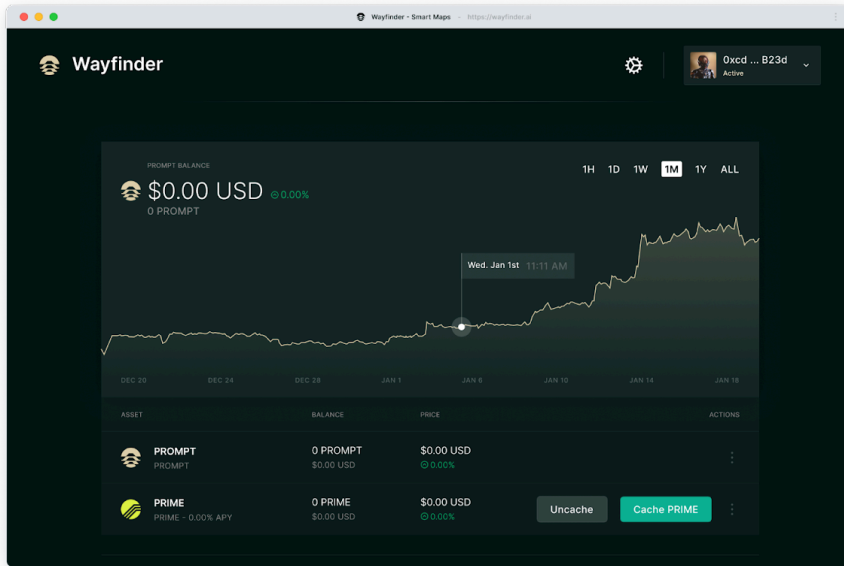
Wayfinder - Smart Maps — https://wayfinder.ai

Wayfinder

0xcd ... B23d
Active

PROMPT BALANCE
$0.00 USD 0.00%
0 PROMPT

1H 1D 1W 1M 1Y ALL

Wed. Jan 1st 11:11 AM

DEC 20 DEC 24 DEC 28 JAN 1 JAN 6 JAN 10 JAN 14 JAN 18

| ASSET | BALANCE | PRICE | ACTIONS |
|---|---|---|---|
| PROMPT PROMPT | 0 PROMPT $0.00 USD | $0.00 USD 0.00% | |
| PRIME PRIME - 0.00% APY | 0 PRIME $0.00 USD | $0.00 USD 0.00% | Uncache Cache PRIME |